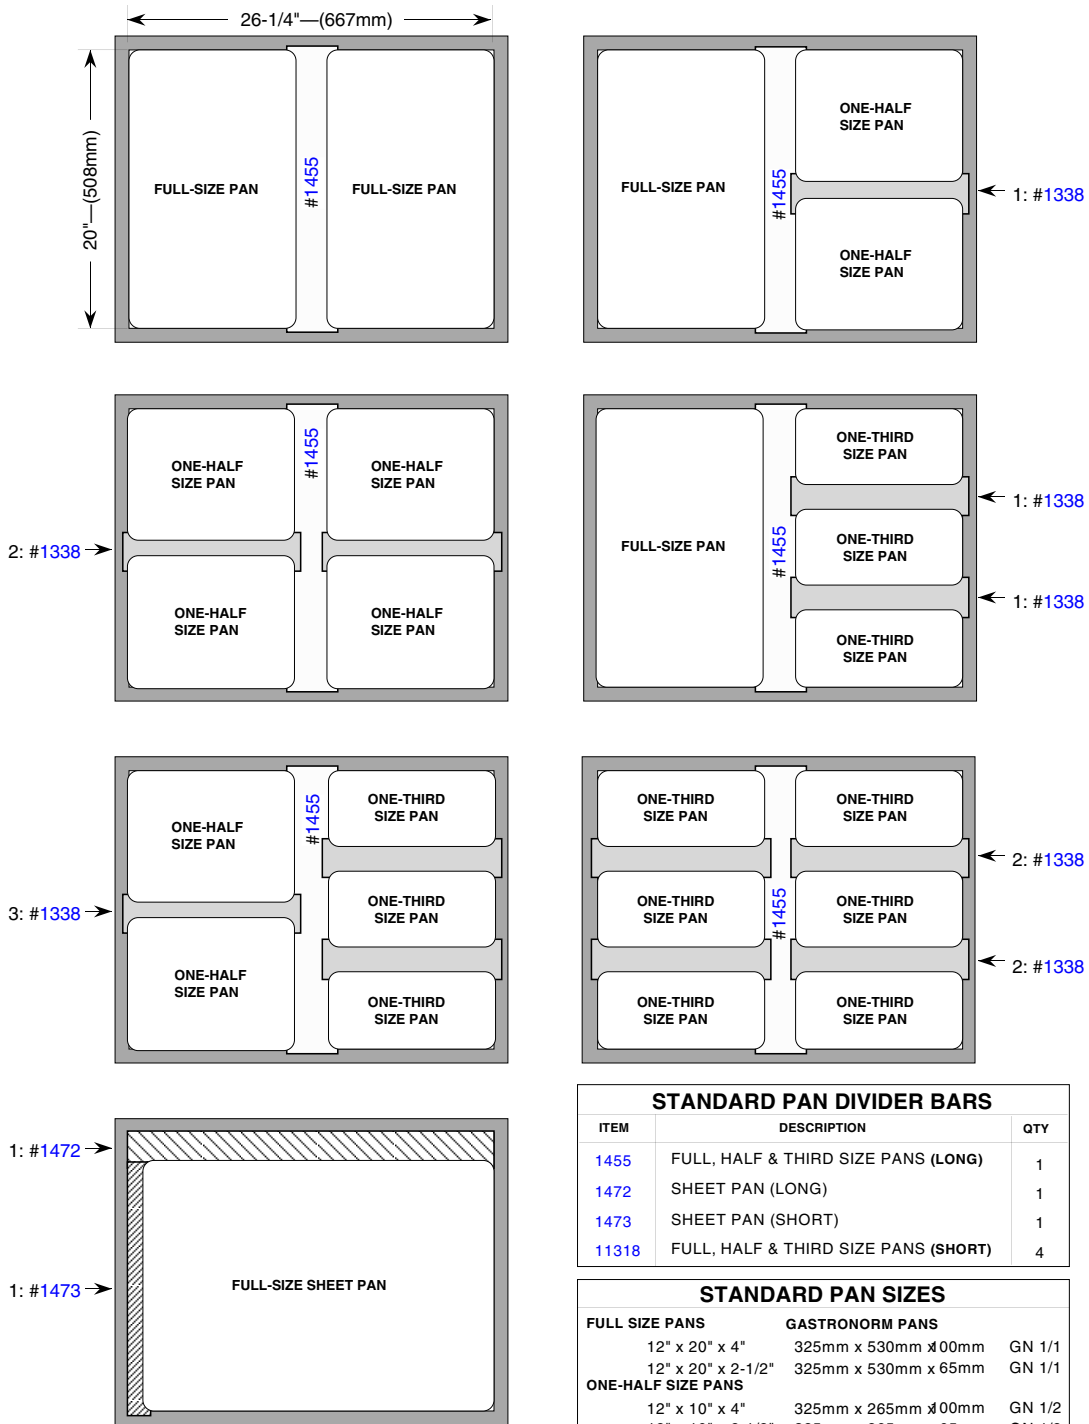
26-1/4"—(667mm)

20"—(508mm)

FULL-SIZE PAN

#1455

FULL-SIZE PAN

FULL-SIZE PAN

#1455

ONE-HALF SIZE PAN

1: #1338

ONE-HALF SIZE PAN

ONE-HALF SIZE PAN

#1455

ONE-HALF SIZE PAN

2: #1338

ONE-HALF SIZE PAN

ONE-HALF SIZE PAN

FULL-SIZE PAN

#1455

ONE-THIRD SIZE PAN

1: #1338

ONE-THIRD SIZE PAN

1: #1338

ONE-THIRD SIZE PAN

ONE-HALF SIZE PAN

#1455

ONE-THIRD SIZE PAN

3: #1338

ONE-THIRD SIZE PAN

ONE-HALF SIZE PAN

ONE-THIRD SIZE PAN

ONE-THIRD SIZE PAN

ONE-THIRD SIZE PAN

2: #1338

ONE-THIRD SIZE PAN

#1455

ONE-THIRD SIZE PAN

2: #1338

ONE-THIRD SIZE PAN

ONE-THIRD SIZE PAN

1: #1472

1: #1473

FULL-SIZE SHEET PAN

STANDARD PAN DIVIDER BARS

| ITEM | DESCRIPTION | QTY |
|---|---|---|
| 1455 | FULL, HALF & THIRD SIZE PANS **(LONG)** | 1 |
| 1472 | SHEET PAN (LONG) | 1 |
| 1473 | SHEET PAN (SHORT) | 1 |
| 11318 | FULL, HALF & THIRD SIZE PANS **(SHORT)** | 4 |

STANDARD PAN SIZES

FULL SIZE PANS | GASTRONORM PANS

12" x 20" x 4" | 325mm x 530mm x 100mm | GN 1/1
12" x 20" x 2-1/2" | 325mm x 530mm x 65mm | GN 1/1

ONE-HALF SIZE PANS

12" x 10" x 4" | 325mm x 265mm x 100mm | GN 1/2
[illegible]